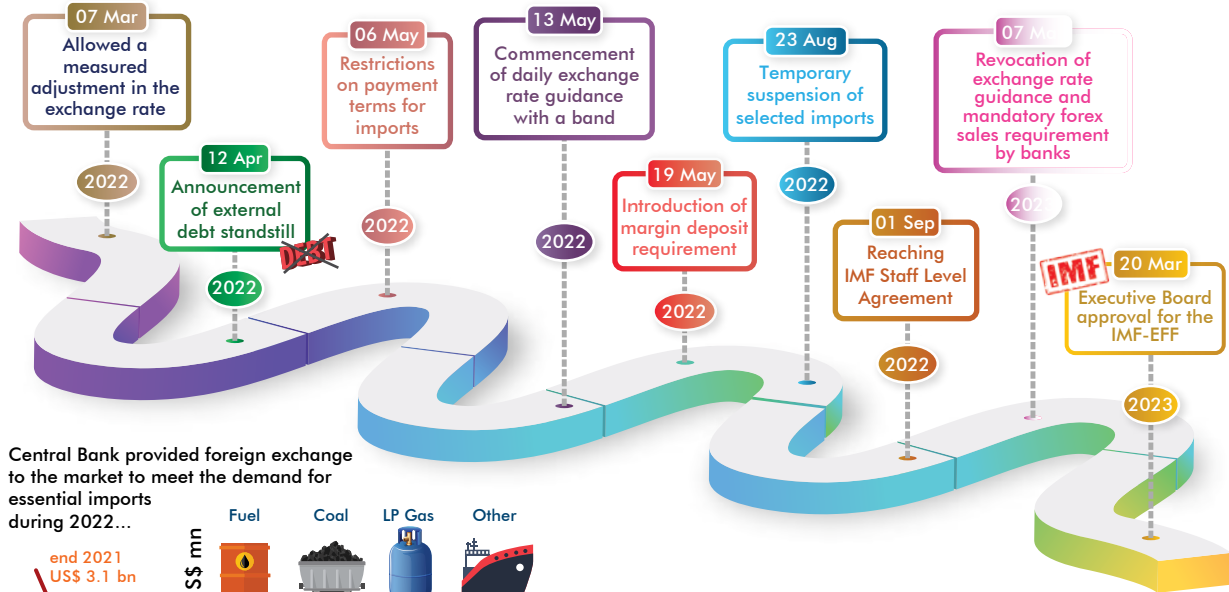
07 Mar
Allowed a measured adjustment in the exchange rate
2022

12 Apr
Announcement of external debt standstill
DEBT
2022

06 May
Restrictions on payment terms for imports
2022

13 May
Commencement of daily exchange rate guidance with a band
2022

19 May
Introduction of margin deposit requirement
2022

23 Aug
Temporary suspension of selected imports
2022

01 Sep
Reaching IMF Staff Level Agreement
2022

07 M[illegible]
Revocation of exchange rate guidance and mandatory forex sales requirement by banks
202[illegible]

IMF
20 Mar
Executive Board approval for the IMF-EFF
2023

Central Bank provided foreign exchange to the market to meet the demand for essential imports during 2022...

US$ mn

Fuel
Coal
LP Gas
Other

end 2021
US$ 3.1 bn